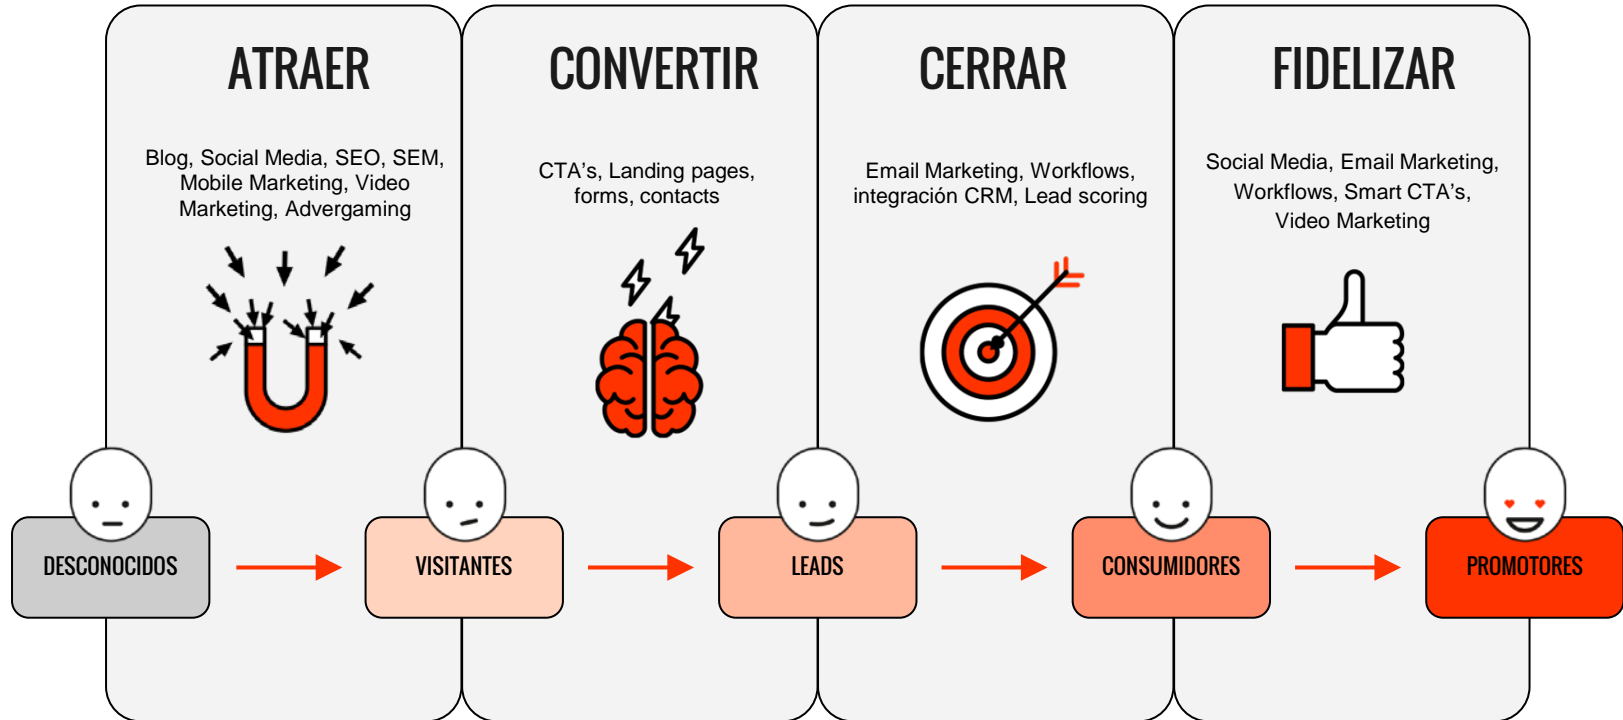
ATRAER

Blog, Social Media, SEO, SEM, Mobile Marketing, Video Marketing, Advergaming

CONVERTIR

CTA’s, Landing pages, forms, contacts

CERRAR

Email Marketing, Workflows, integración CRM, Lead scoring

FIDELIZAR

Social Media, Email Marketing, Workflows, Smart CTA’s, Video Marketing

DESCONOCIDOS

VISITANTES

LEADS

CONSUMIDORES

PROMOTORES